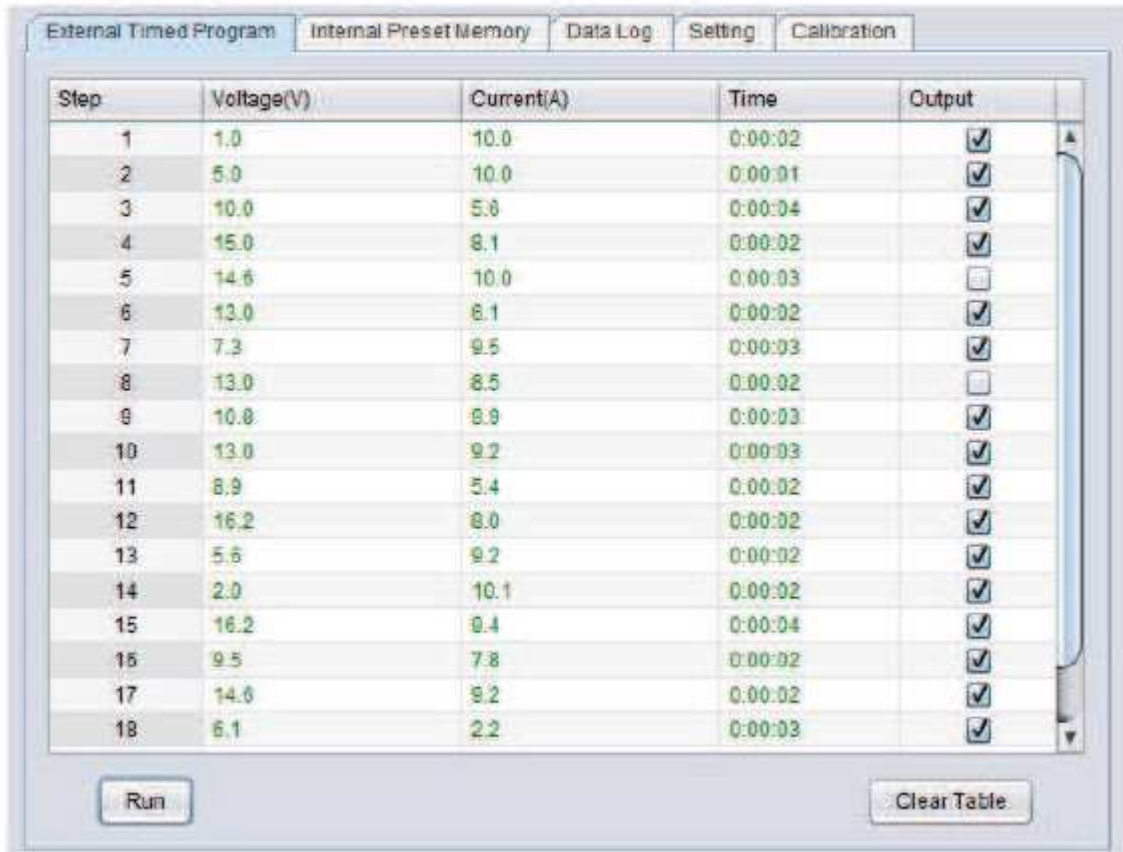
External Timed Program | Internal Preset Memory | Data Log | Setting | Calibration

| Step | Voltage(V) | Current(A) | Time | Output |
|---|---|---|---|---|
| 1 | 1.0 | 10.0 | 0:00:02 | ☑ |
| 2 | 5.0 | 10.0 | 0:00:01 | ☑ |
| 3 | 10.0 | 5.6 | 0:00:04 | ☑ |
| 4 | 15.0 | 8.1 | 0:00:02 | ☑ |
| 5 | 14.6 | 10.0 | 0:00:03 | ☐ |
| 6 | 13.0 | 6.1 | 0:00:02 | ☑ |
| 7 | 7.3 | 9.5 | 0:00:03 | ☑ |
| 8 | 13.0 | 8.5 | 0:00:02 | ☐ |
| 9 | 10.8 | 8.9 | 0:00:03 | ☑ |
| 10 | 13.0 | 9.2 | 0:00:03 | ☑ |
| 11 | 8.9 | 5.4 | 0:00:02 | ☑ |
| 12 | 16.2 | 8.0 | 0:00:02 | ☑ |
| 13 | 5.6 | 9.2 | 0:00:02 | ☑ |
| 14 | 2.0 | 10.1 | 0:00:02 | ☑ |
| 15 | 16.2 | 9.4 | 0:00:04 | ☑ |
| 16 | 9.5 | 7.8 | 0:00:02 | ☑ |
| 17 | 14.6 | 9.2 | 0:00:02 | ☑ |
| 18 | 6.1 | 2.2 | 0:00:03 | ☑ |

Run

Clear Table